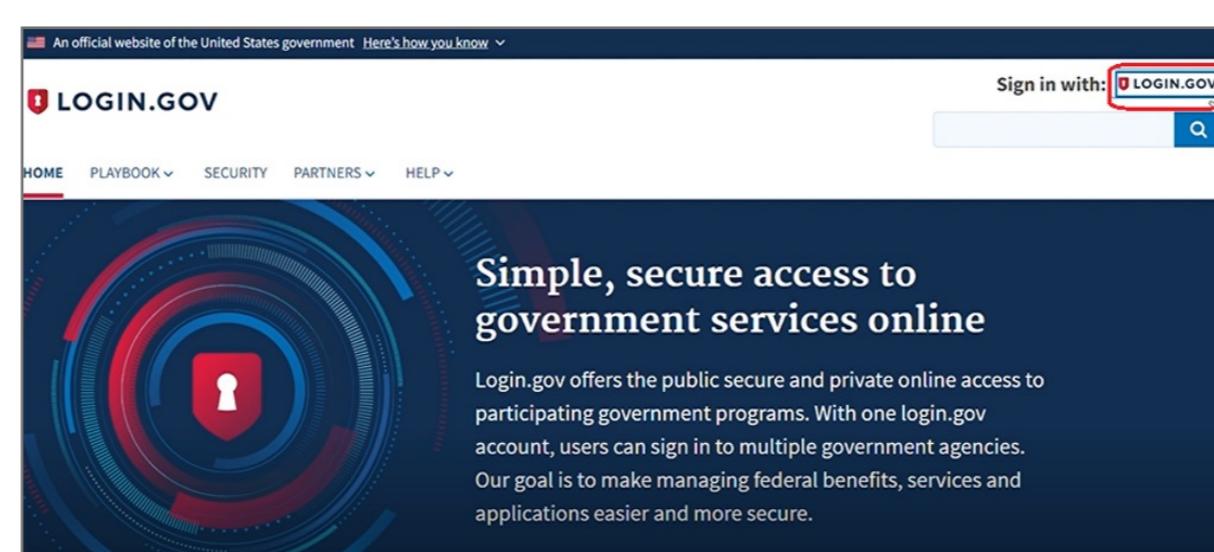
An official website of the United States government Here's how you know

LOGIN.GOV

Sign in with: LOGIN.GOV

HOME PLAYBOOK SECURITY PARTNERS HELP

Simple, secure access to government services online

Login.gov offers the public secure and private online access to participating government programs. With one login.gov account, users can sign in to multiple government agencies. Our goal is to make managing federal benefits, services and applications easier and more secure.